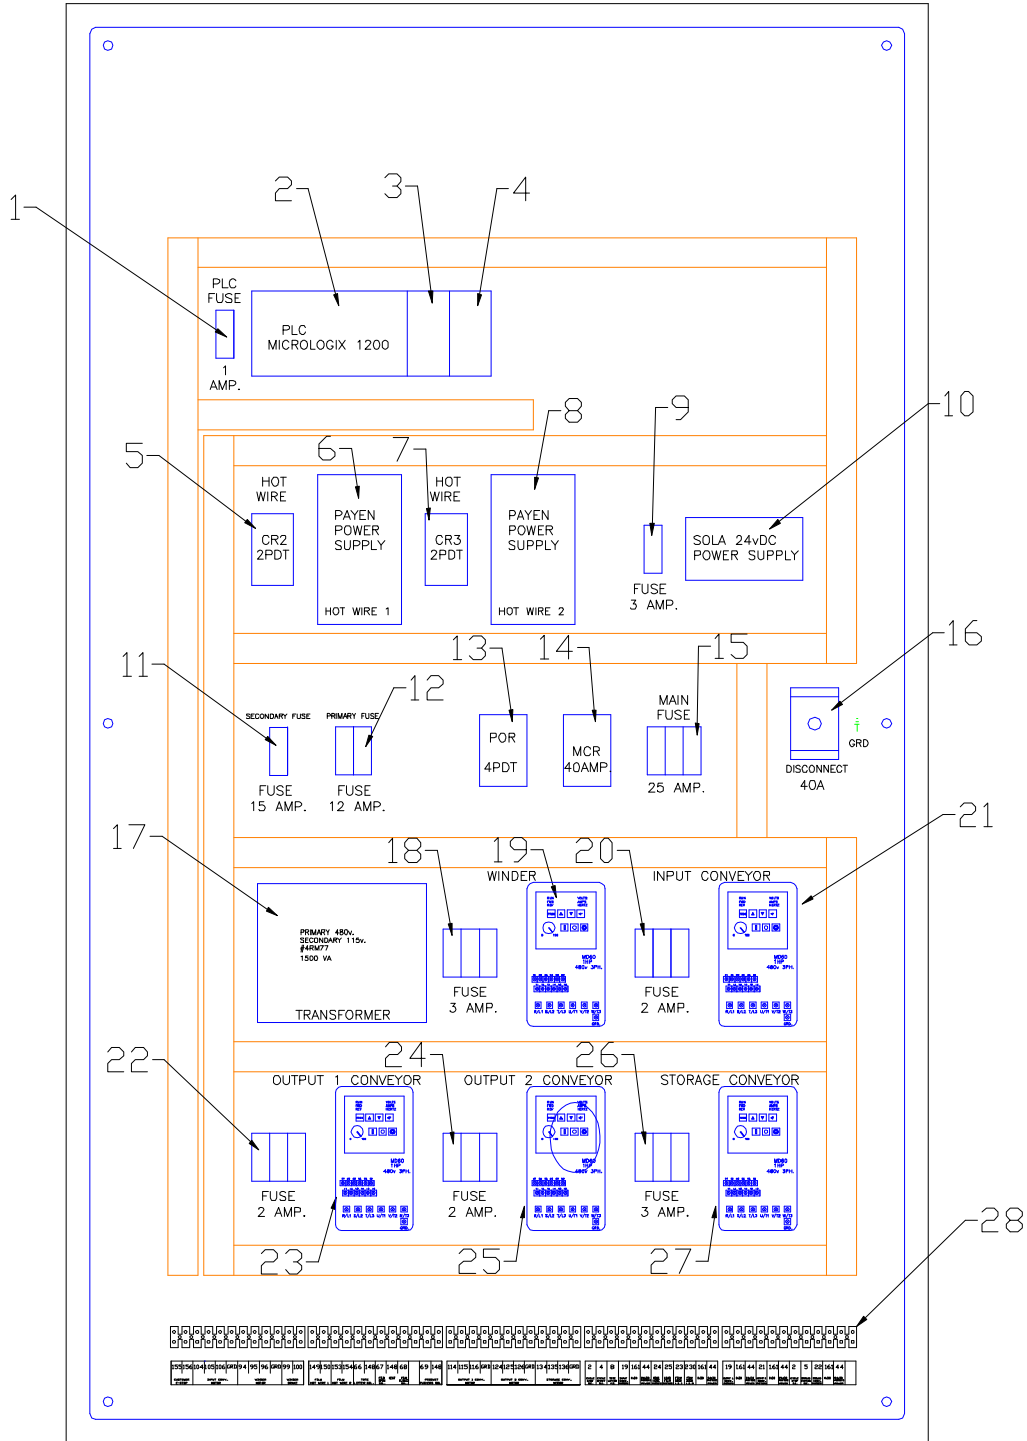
1
2
3
4
PLC FUSE
1 AMP.
PLC MICROLOGIX 1200
5
6
7
8
9
10
HOT WIRE
CR2 2PDT
PAYEN POWER SUPPLY
HOT WIRE 1
HOT WIRE
CR3 2PDT
PAYEN POWER SUPPLY
HOT WIRE 2
FUSE 3 AMP.
SOLA 24vDC POWER SUPPLY
11
12
13
14
15
16
SECONDARY FUSE
PRIMARY FUSE
FUSE 15 AMP.
FUSE 12 AMP.
POR 4PDT
MCR 40AMP
MAIN FUSE
25 AMP.
DISCONNECT 40A
GRD
17
18
19
20
21
WINDER
INPUT CONVEYOR
PRIMARY 480v.
SECONDARY 115v.
#4RM77
1500 VA
TRANSFORMER
FUSE 3 AMP.
FUSE 2 AMP.
22
24
26
OUTPUT 1 CONVEYOR
OUTPUT 2 CONVEYOR
STORAGE CONVEYOR
FUSE 2 AMP.
FUSE 2 AMP.
FUSE 3 AMP.
23
25
27
28